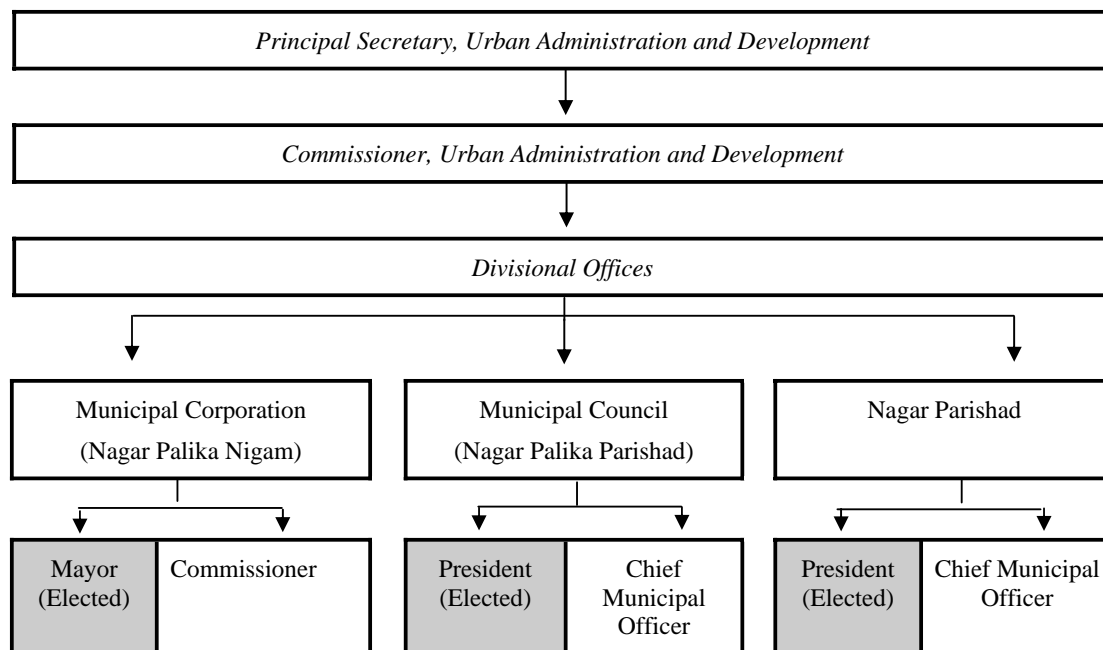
Principal Secretary, Urban Administration and Development

Commissioner, Urban Administration and Development

Divisional Offices

Municipal Corporation (Nagar Palika Nigam)

Municipal Council (Nagar Palika Parishad)

Nagar Parishad

Mayor (Elected)

Commissioner

President (Elected)

Chief Municipal Officer

President (Elected)

Chief Municipal Officer